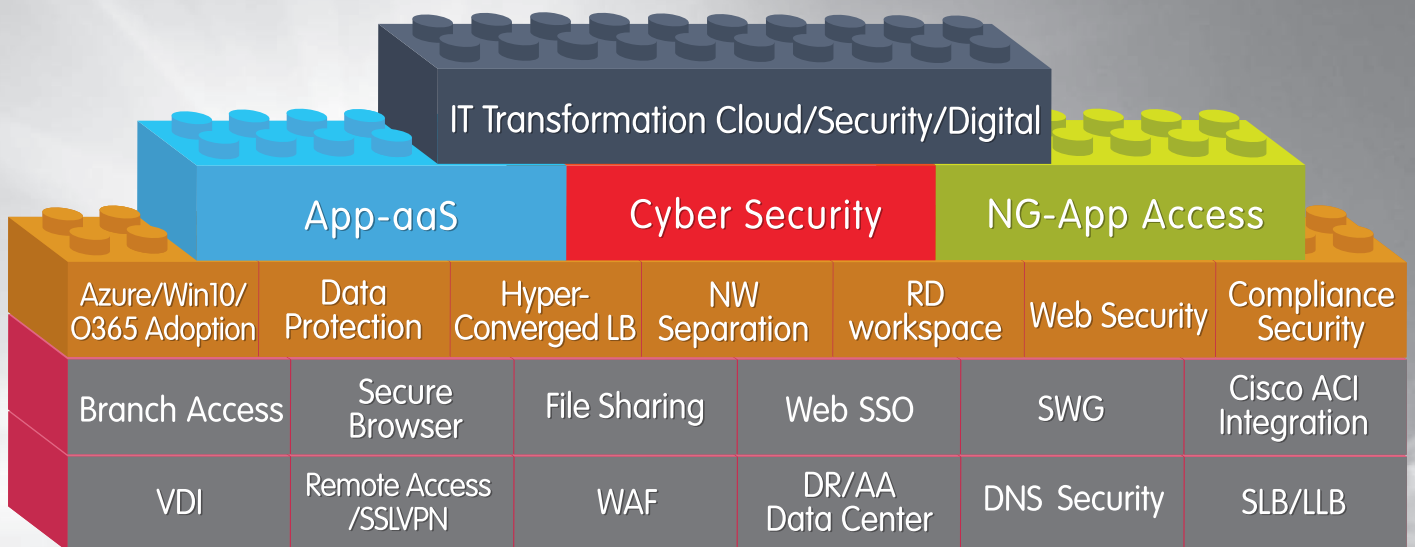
IT Transformation Cloud/Security/Digital

App-aaS

Cyber Security

NG-App Access

| Azure/Win10/ O365 Adoption | Data Protection | Hyper-Converged LB | NW Separation | RD workspace | Web Security | Compliance Security |
|---|---|---|---|---|---|---|

| Branch Access | Secure Browser | File Sharing | Web SSO | SWG | Cisco ACI Integration |
|---|---|---|---|---|---|
| VDI | Remote Access /SSLVPN | WAF | DR/AA Data Center | DNS Security | SLB/LLB |